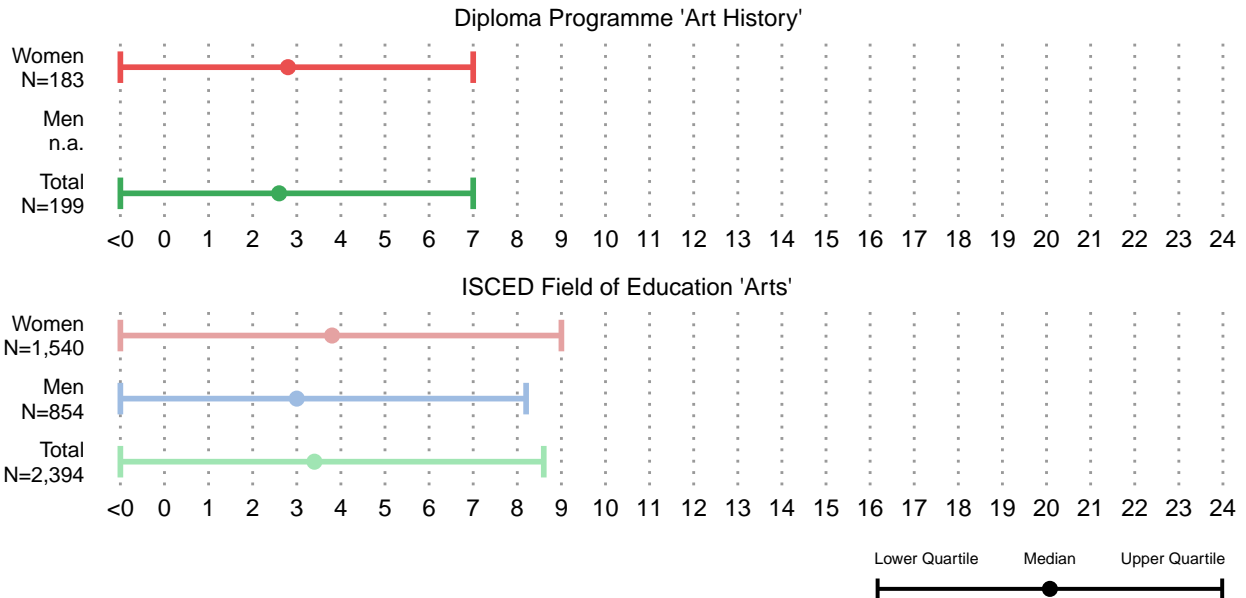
Diploma Programme 'Art History'

Women
N=183

Men
n.a.

Total
N=199

<0 0 1 2 3 4 5 6 7 8 9 10 11 12 13 14 15 16 17 18 19 20 21 22 23 24

ISCED Field of Education 'Arts'

Women
N=1,540

Men
N=854

Total
N=2,394

<0 0 1 2 3 4 5 6 7 8 9 10 11 12 13 14 15 16 17 18 19 20 21 22 23 24

Lower Quartile Median Upper Quartile